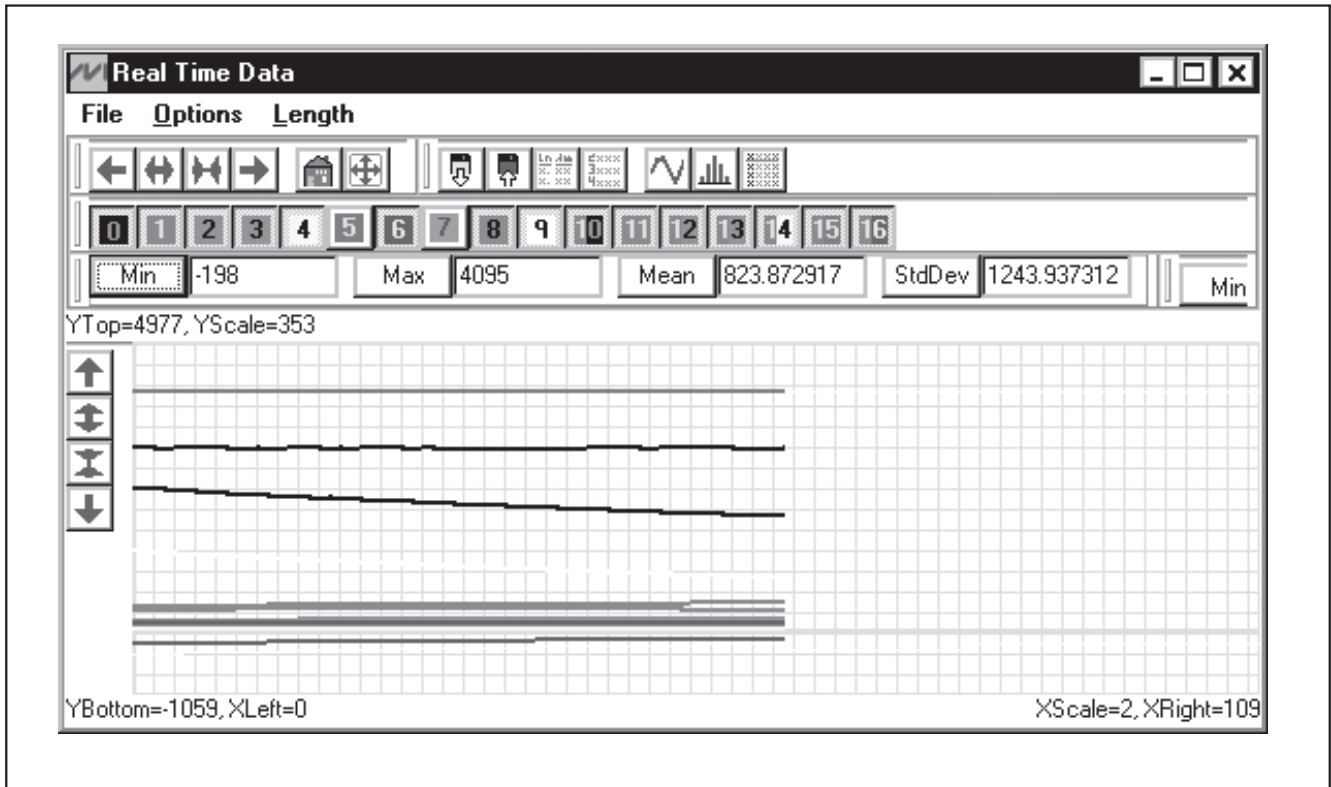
Real Time Data

File Options Length

0 1 2 3 4 5 6 7 8 9 10 11 12 13 14 15 16

Min -198 Max 4095 Mean 823.872917 StdDev 1243.937312 Min

YTop=4977, YScale=353

YBottom=-1059, XLeft=0

XScale=2, XRight=109